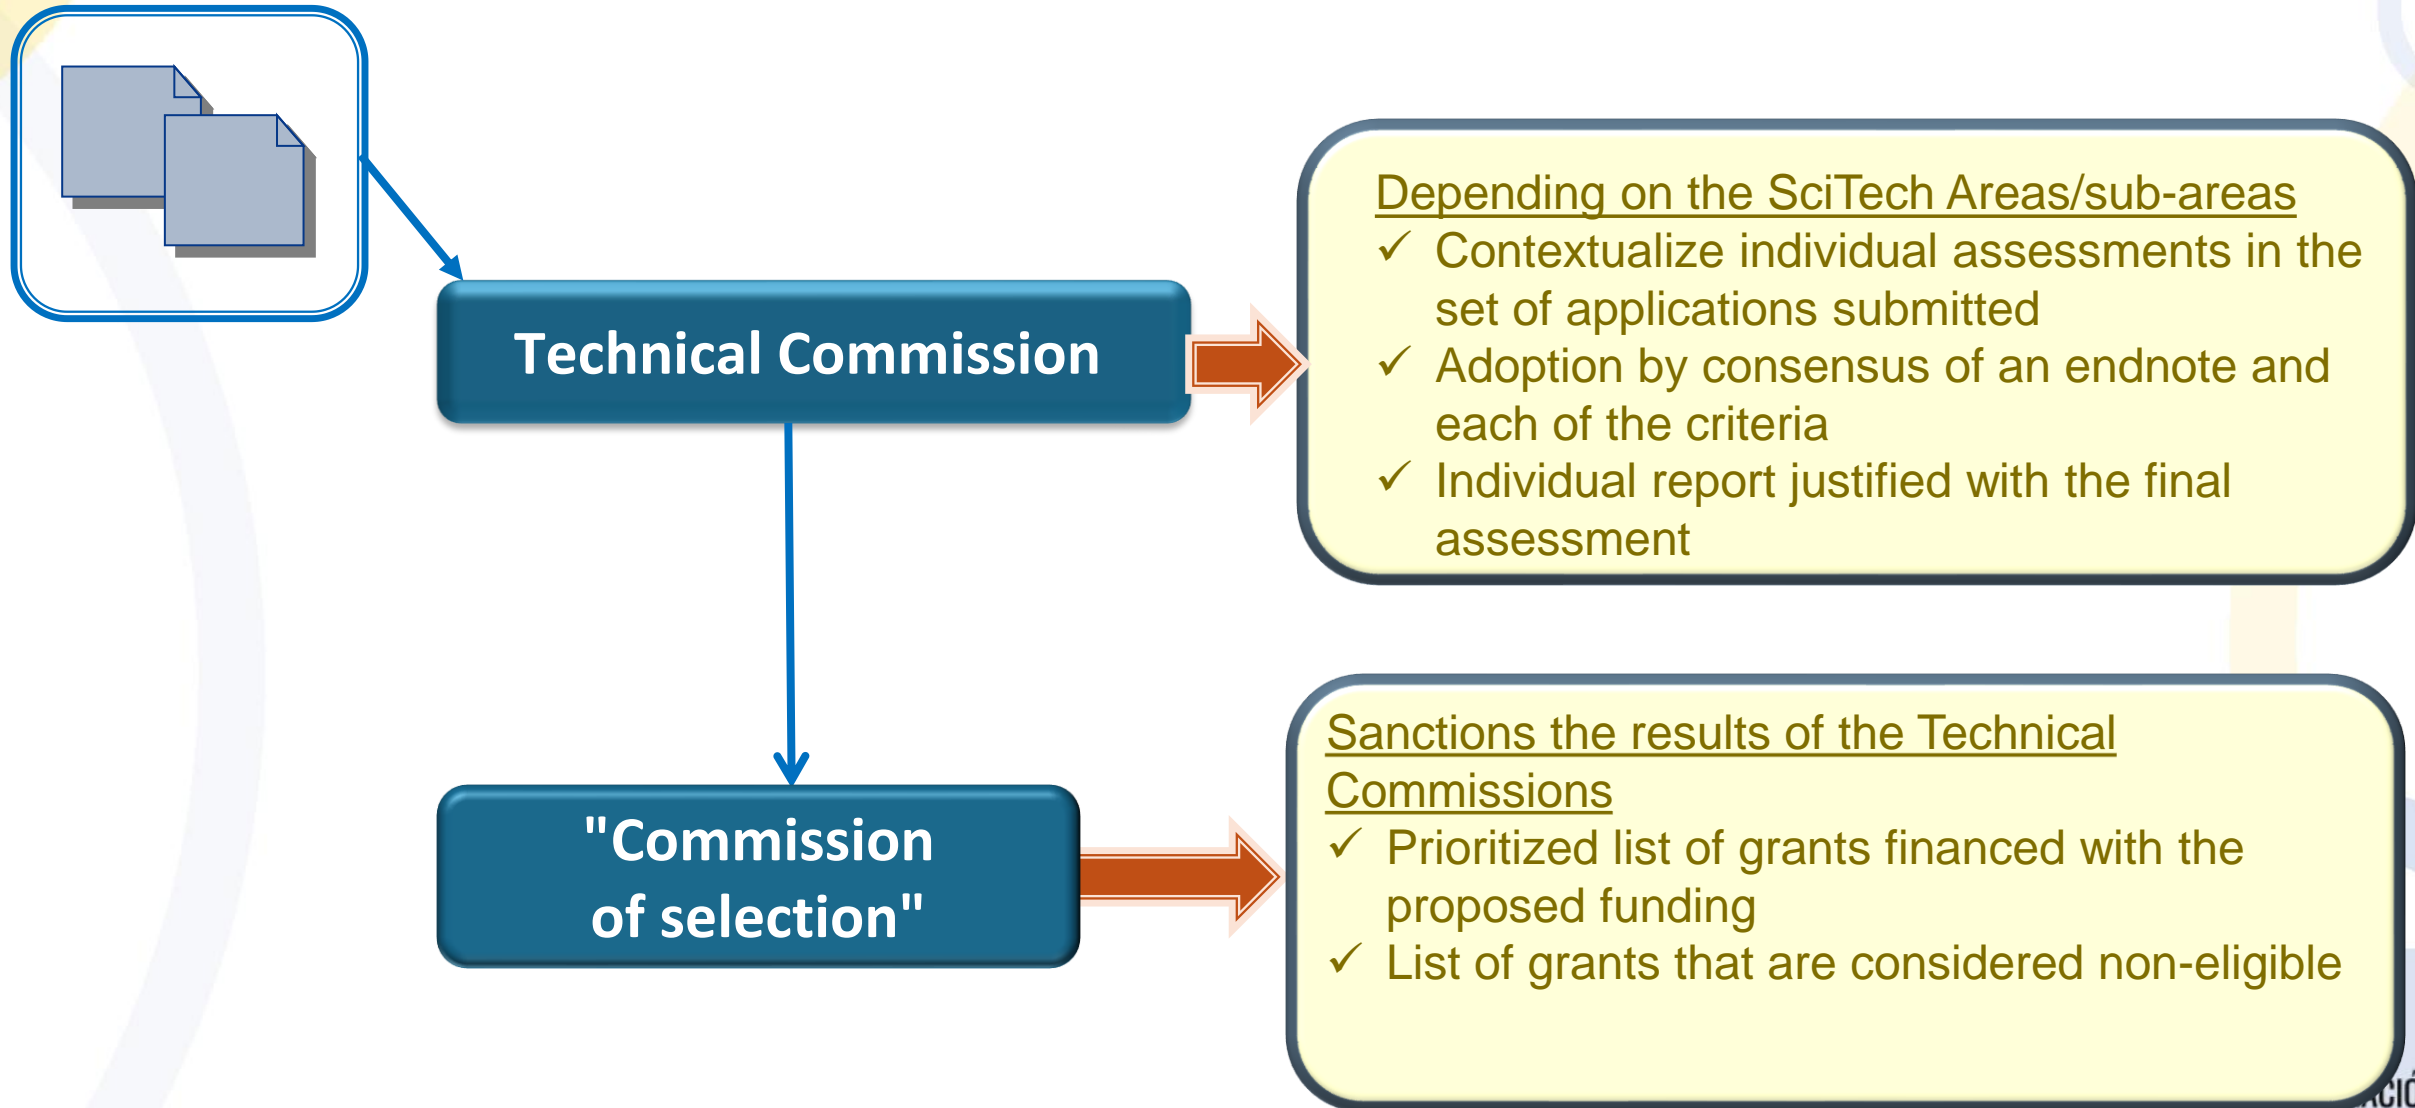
Technical Commission

Depending on the SciTech Areas/sub-areas
✓ Contextualize individual assessments in the set of applications submitted
✓ Adoption by consensus of an endnote and each of the criteria
✓ Individual report justified with the final assessment

"Commission of selection"

Sanctions the results of the Technical Commissions
✓ Prioritized list of grants financed with the proposed funding
✓ List of grants that are considered non-eligible

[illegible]ACIÓ